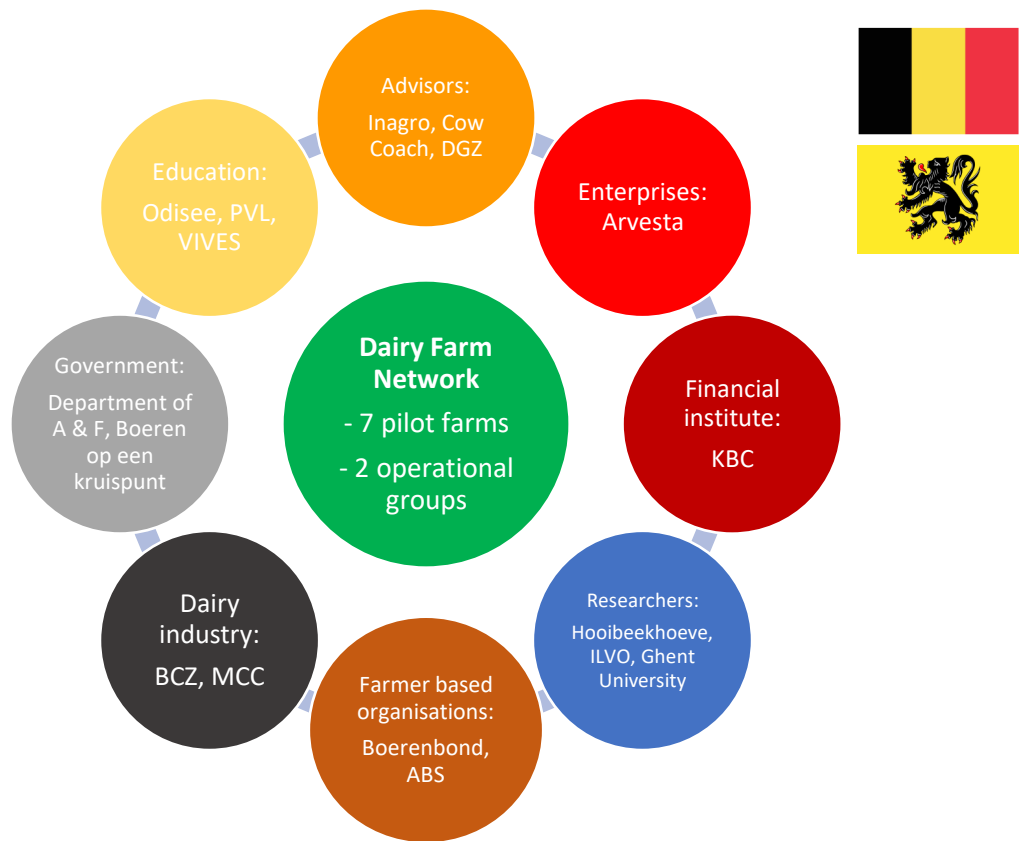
Advisors:
Inagro, Cow Coach, DGZ

Enterprises:
Arvesta

Financial institute:
KBC

Researchers:
Hooibeekhoeve, ILVO, Ghent University

Farmer based organisations:
Boerenbond, ABS

Dairy industry:
BCZ, MCC

Government:
Department of A & F, Boeren op een kruispunt

Education:
Odisee, PVL, VIVES

Dairy Farm Network
- 7 pilot farms
- 2 operational groups